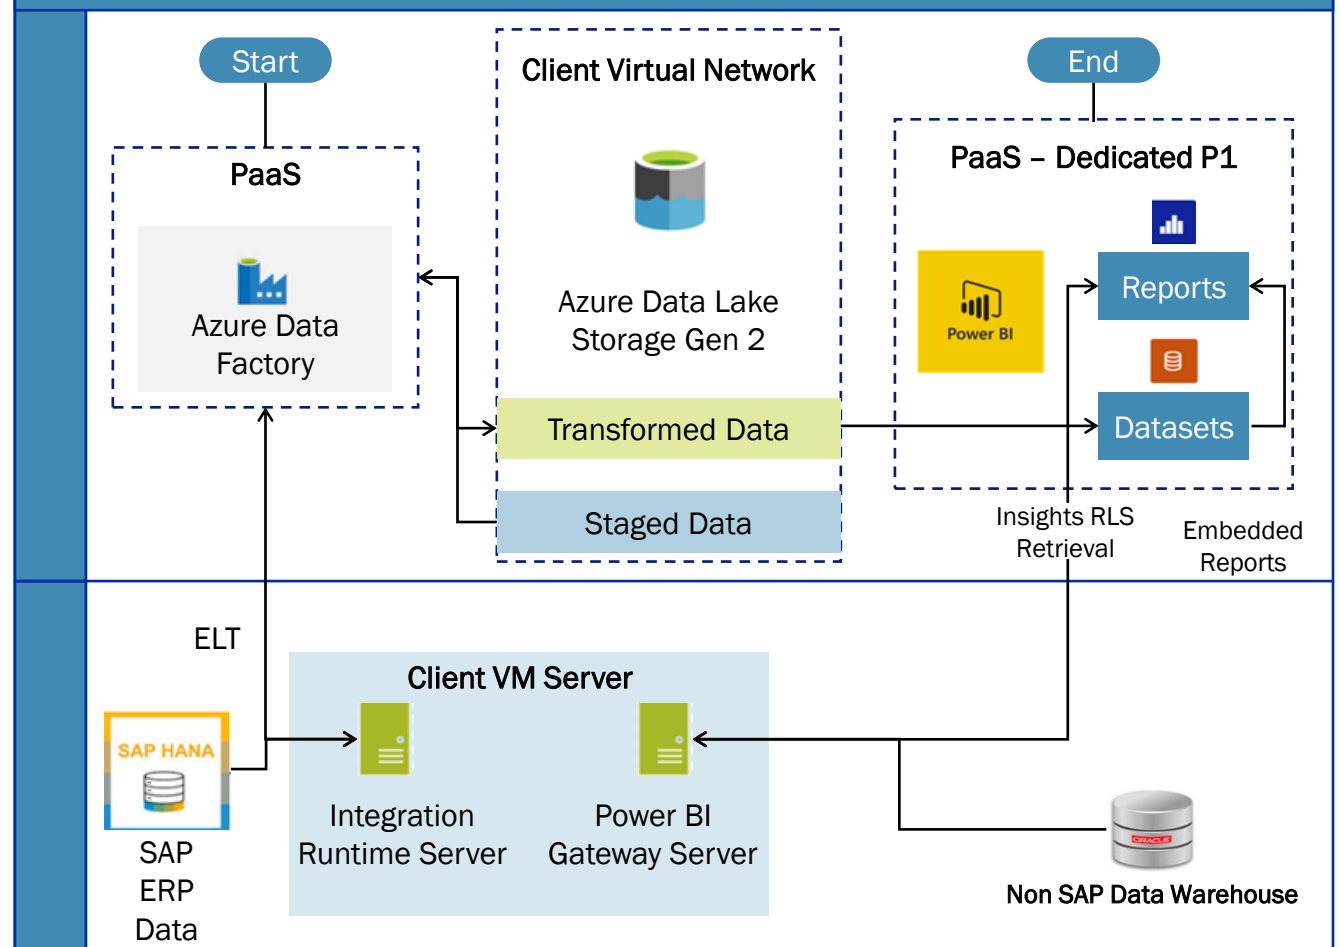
Start

PaaS

Azure Data Factory

Client Virtual Network

Azure Data Lake Storage Gen 2

Transformed Data

Staged Data

End

PaaS – Dedicated P1

Power BI

Reports

Datasets

Insights RLS Retrieval

Embedded Reports

ELT

SAP HANA

SAP ERP Data

Client VM Server

Integration Runtime Server

Power BI Gateway Server

ORACLE

Non SAP Data Warehouse